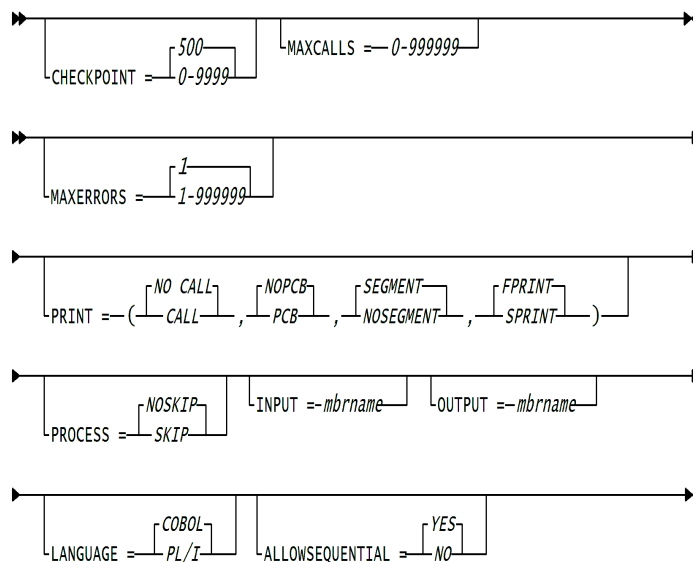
CHECKPOINT = 500
0-9999

MAXCALLS = 0-999999

MAXERRORS = 1
1-999999

PRINT = ( NO CALL
CALL , NOPCB
PCB , SEGMENT
NOSEGMENT , FPRINT
SPRINT )

PROCESS = NOSKIP
SKIP

INPUT = mbrname

OUTPUT = mbrname

LANGUAGE = COBOL
PL/I

ALLOWSEQUENTIAL = YES
NO